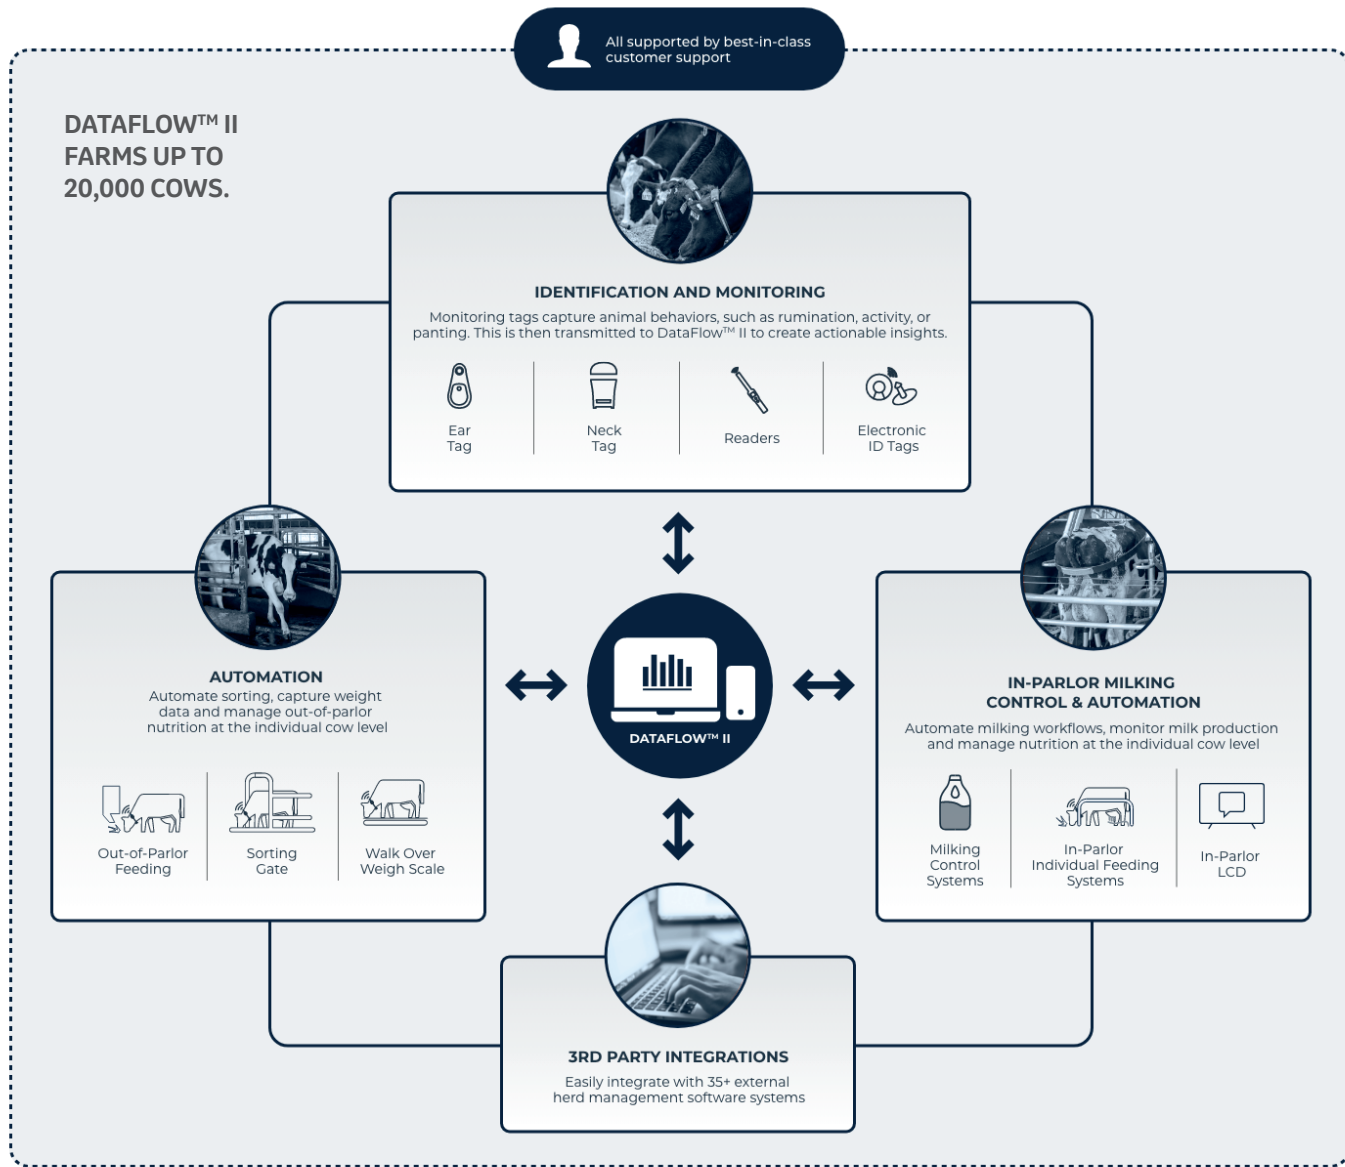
All supported by best-in-class customer support

DATAFLOW™ II FARMS UP TO 20,000 COWS.

IDENTIFICATION AND MONITORING

Monitoring tags capture animal behaviors, such as rumination, activity, or panting. This is then transmitted to DataFlow™ II to create actionable insights.

Ear Tag

Neck Tag

Readers

Electronic ID Tags

AUTOMATION

Automate sorting, capture weight data and manage out-of-parlor nutrition at the individual cow level

Out-of-Parlor Feeding

Sorting Gate

Walk Over Weigh Scale

DATAFLOW™ II

IN-PARLOR MILKING CONTROL & AUTOMATION

Automate milking workflows, monitor milk production and manage nutrition at the individual cow level

Milking Control Systems

In-Parlor Individual Feeding Systems

In-Parlor LCD

3RD PARTY INTEGRATIONS

Easily integrate with 35+ external herd management software systems